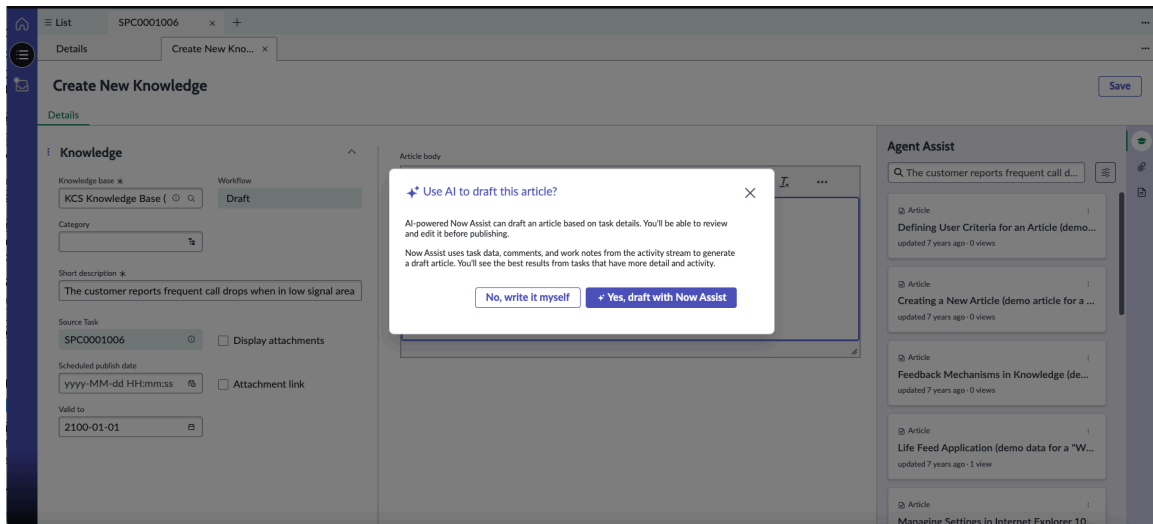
≡ List SPC0001006 × +

Details Create New Kno... ×

Create New Knowledge

Save

Details

Knowledge

Knowledge base *
KCS Knowledge Base (

Workflow
Draft

Category

Short description *
The customer reports frequent call drops when in low signal area

Source Task
SPC0001006

Display attachments

Scheduled publish date
yyyy-MM-dd HH:mm:ss

Attachment link

Valid to
2100-01-01

Article body

Use AI to draft this article?

AI-powered Now Assist can draft an article based on task details. You'll be able to review and edit it before publishing.

Now Assist uses task data, comments, and work notes from the activity stream to generate a draft article. You'll see the best results from tasks that have more detail and activity.

No, write it myself

Yes, draft with Now Assist

Agent Assist

The customer reports frequent call d...

Article
Defining User Criteria for an Article (demo...
updated 7 years ago · 0 views

Article
Creating a New Article (demo article for a ...
updated 7 years ago · 0 views

Article
Feedback Mechanisms in Knowledge (de...
updated 7 years ago · 0 views

Article
Life Feed Application (demo data for a "W...
updated 7 years ago · 1 view

Article
Managing Settings in Internet Explorer 10